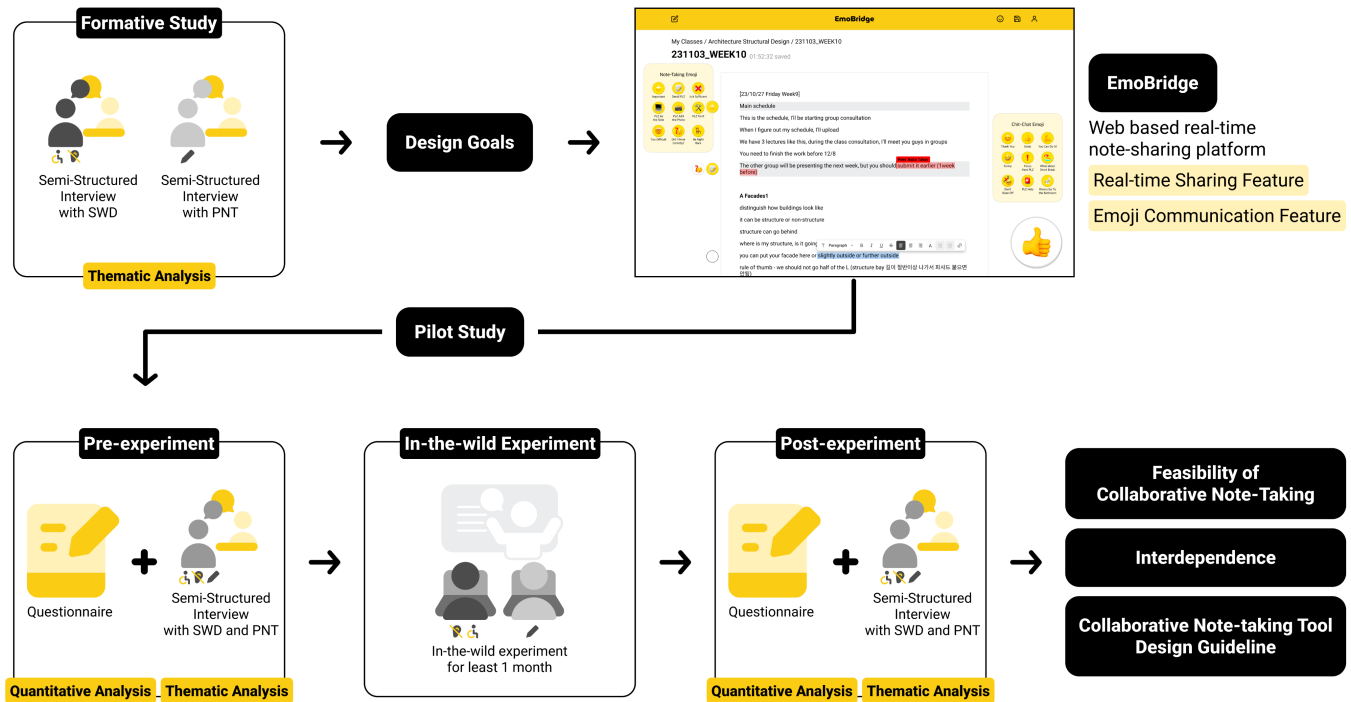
Formative Study

Semi-Structured Interview with SWD

Semi-Structured Interview with PNT

Thematic Analysis

Design Goals

EmoBridge

My Classes / Architecture Structural Design / 231103_WEEK10

231103_WEEK10 01:52:32 saved

Note-Taking Emoji

[23/10/27 Friday Week9]

Main schedule

This is the schedule, I'll be starting group consultation

When I figure out my schedule, I'll upload

We have 3 lectures like this, during the class consultation, I'll meet you guys in groups

You need to finish the work before 12/8

The other group will be presenting the next week, but you should submit it earlier (1week before)

A Facades1

distinguish how buildings look like

it can be structure or non-structure

structure can go behind

where is my structure, is it going

you can put your facade here or slightly outside or further outside

rule of thumb - we should not go half of the L (structure bay 길이 절반이상 나가서 파사드 붙으면 안됨)

Chit-Chat Emoji

EmoBridge

Web based real-time note-sharing platform

Real-time Sharing Feature

Emoji Communication Feature

Pilot Study

Pre-experiment

Questionnaire

Semi-Structured Interview with SWD and PNT

Quantitative Analysis

Thematic Analysis

In-the-wild Experiment

In-the-wild experiment for least 1 month

Post-experiment

Questionnaire

Semi-Structured Interview with SWD and PNT

Quantitative Analysis

Thematic Analysis

Feasibility of Collaborative Note-Taking

Interdependence

Collaborative Note-taking Tool Design Guideline